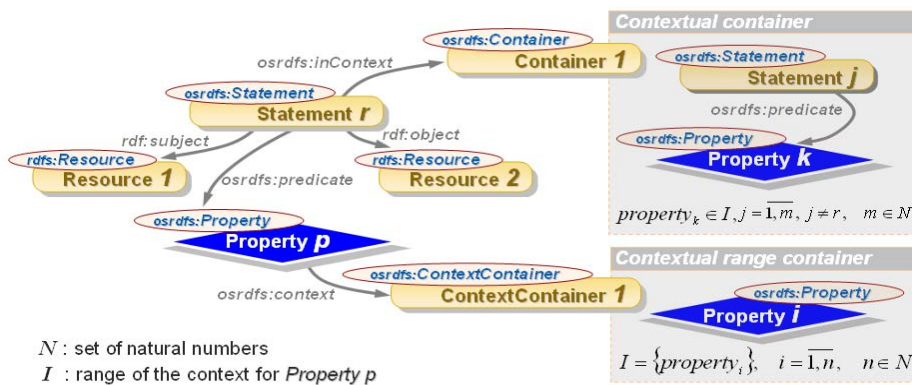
Contextual container

osrdfs:Container
Container 1

osrdfs:inContext

osrdfs:Statement
Statement r

rdf:subject

rdf:object

rdfs:Resource
Resource 1

rdfs:Resource
Resource 2

osrdfs:predicate

osrdfs:Property
Property p

osrdfs:Statement
Statement j

osrdfs:predicate

osrdfs:Property
Property k

$property_k \in I, j = \overline{1,m}, \ j \neq r, \quad m \in N$

Contextual range container

osrdfs:ContextContainer
ContextContainer 1

osrdfs:context

osrdfs:Property
Property i

$I = \{property_i\}, \quad i = \overline{1,n}, \quad n \in N$

$N$ : set of natural numbers
$I$ : range of the context for Property p